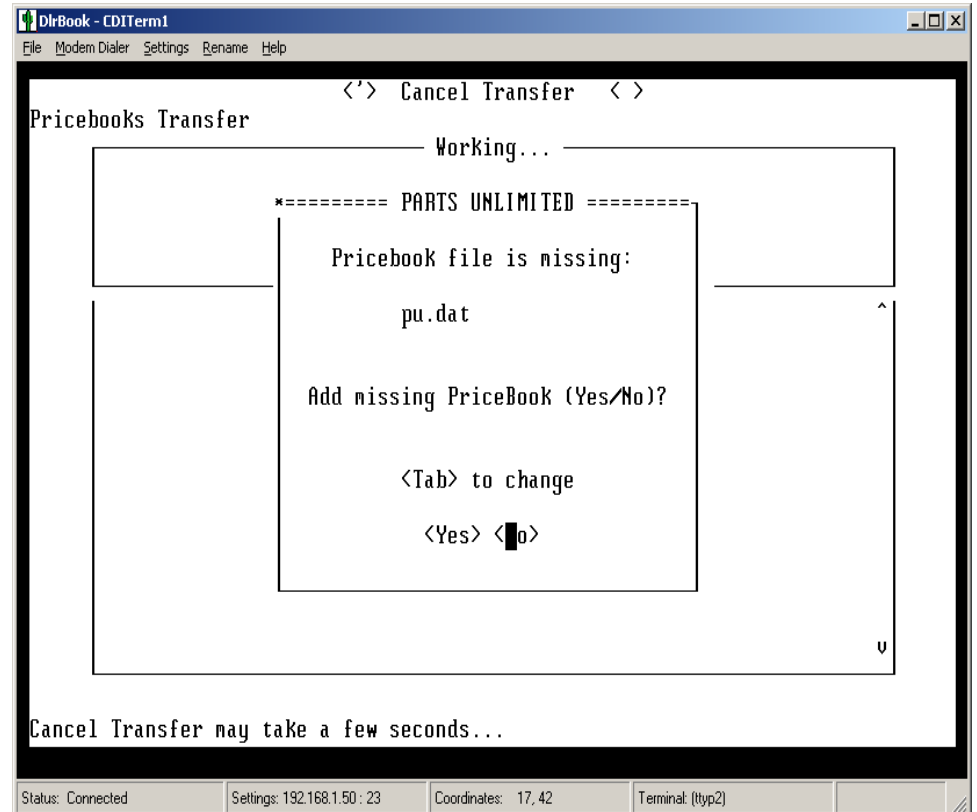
DlrBook - CDITerm1

File Modem Dialer Settings Rename Help

<'> Cancel Transfer < >

Pricebooks Transfer

Working...

*========= PARTS UNLIMITED =========

Pricebook file is missing:

pu.dat

Add missing PriceBook (Yes/No)?

<Tab> to change

<Yes> <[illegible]o>

^

v

Cancel Transfer may take a few seconds...

Status: Connected | Settings: 192.168.1.50 : 23 | Coordinates: 17, 42 | Terminal: (ttyp2)